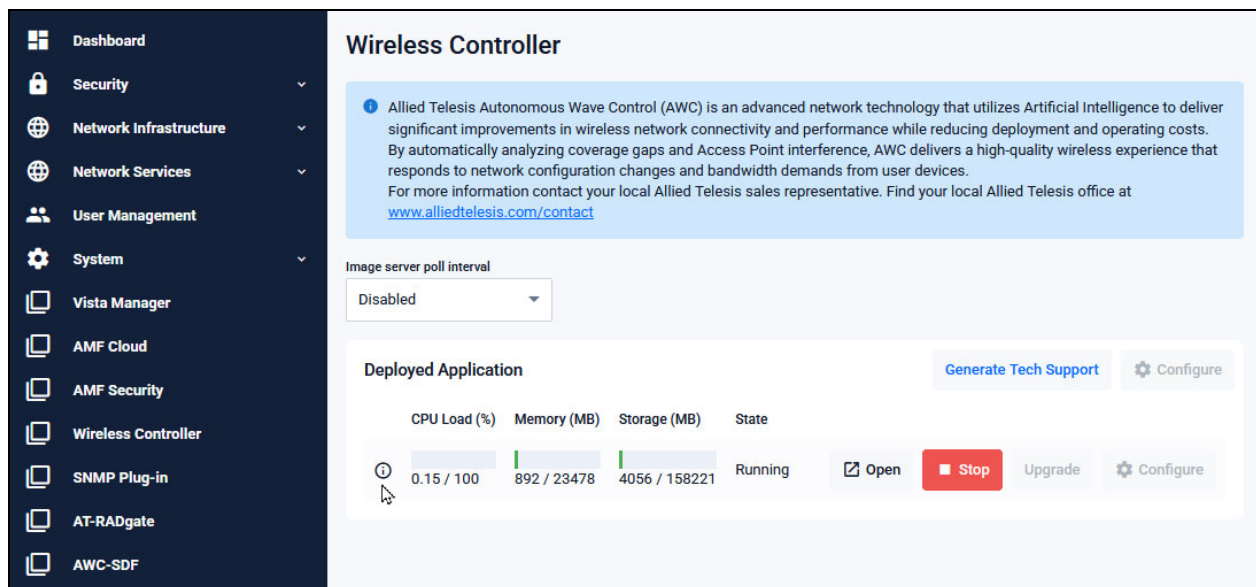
Dashboard
Security
Network Infrastructure
Network Services
User Management
System
Vista Manager
AMF Cloud
AMF Security
Wireless Controller
SNMP Plug-in
AT-RADgate
AWC-SDF

Wireless Controller

Allied Telesis Autonomous Wave Control (AWC) is an advanced network technology that utilizes Artificial Intelligence to deliver significant improvements in wireless network connectivity and performance while reducing deployment and operating costs. By automatically analyzing coverage gaps and Access Point interference, AWC delivers a high-quality wireless experience that responds to network configuration changes and bandwidth demands from user devices.
For more information contact your local Allied Telesis sales representative. Find your local Allied Telesis office at www.alliedtelesis.com/contact

Image server poll interval
Disabled

Deployed Application
Generate Tech Support
Configure

| CPU Load (%) | Memory (MB) | Storage (MB) | State |
|---|---|---|---|
| 0.15 / 100 | 892 / 23478 | 4056 / 158221 | Running |

Open
Stop
Upgrade
Configure